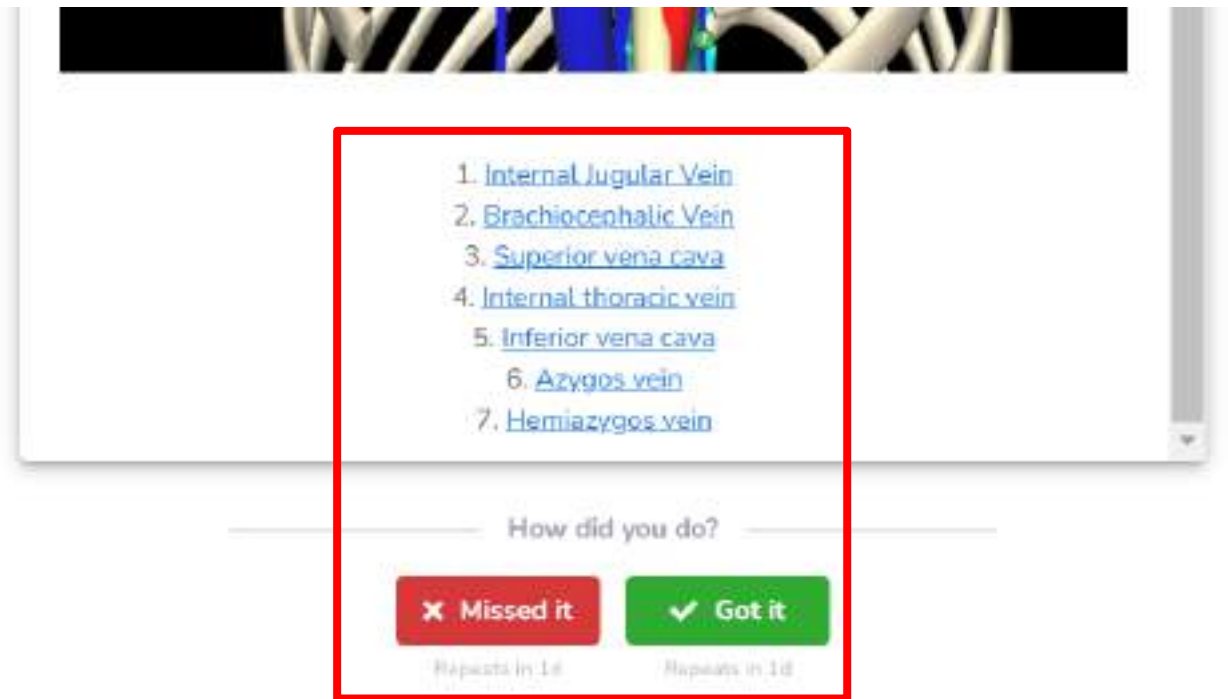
1. Internal Jugular Vein
2. Brachiocephalic Vein
3. Superior vena cava
4. Internal thoracic vein
5. Inferior vena cava
6. Azygos vein
7. Hemiazygos vein

How did you do?

Missed it
Got it

Repeats in 1d
Repeats in 1d